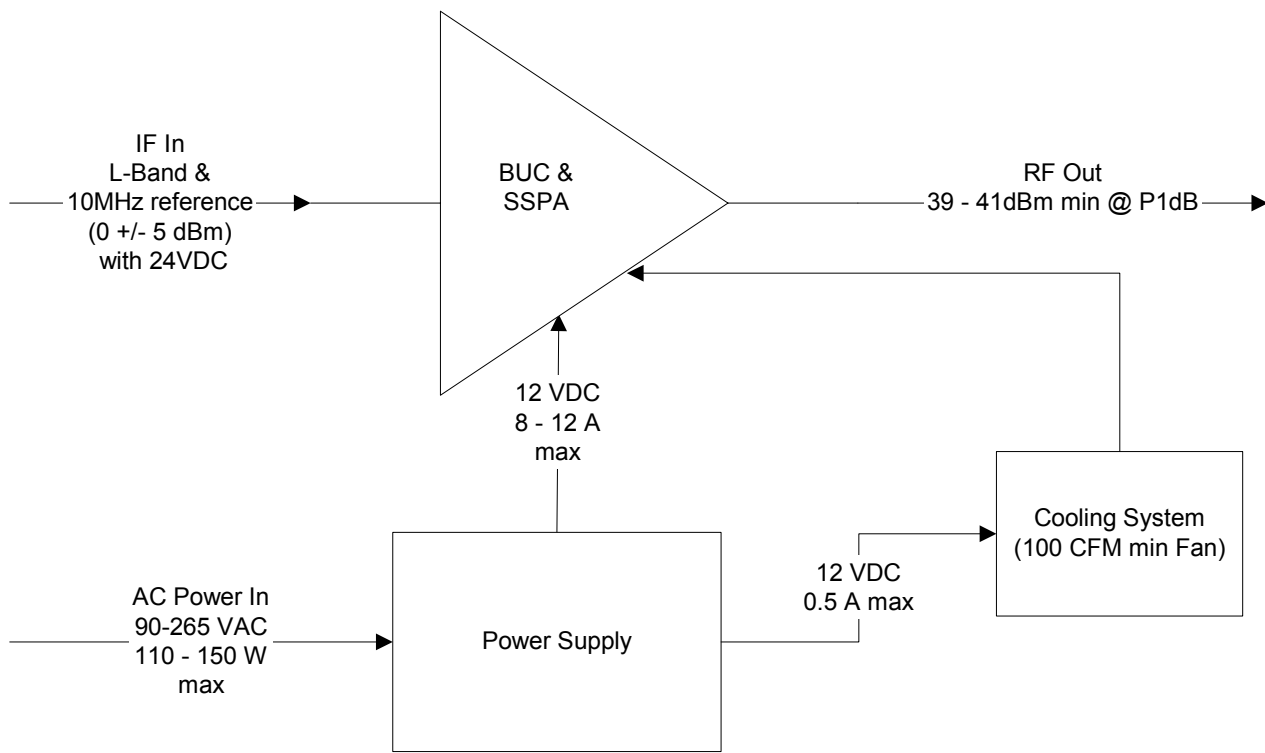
IF In
L-Band &
10MHz reference
(0 +/- 5 dBm)
with 24VDC

BUC &
SSPA

RF Out
39 - 41dBm min @ P1dB

12 VDC
8 - 12 A
max

Cooling System
(100 CFM min Fan)

12 VDC
0.5 A max

AC Power In
90-265 VAC
110 - 150 W
max

Power Supply